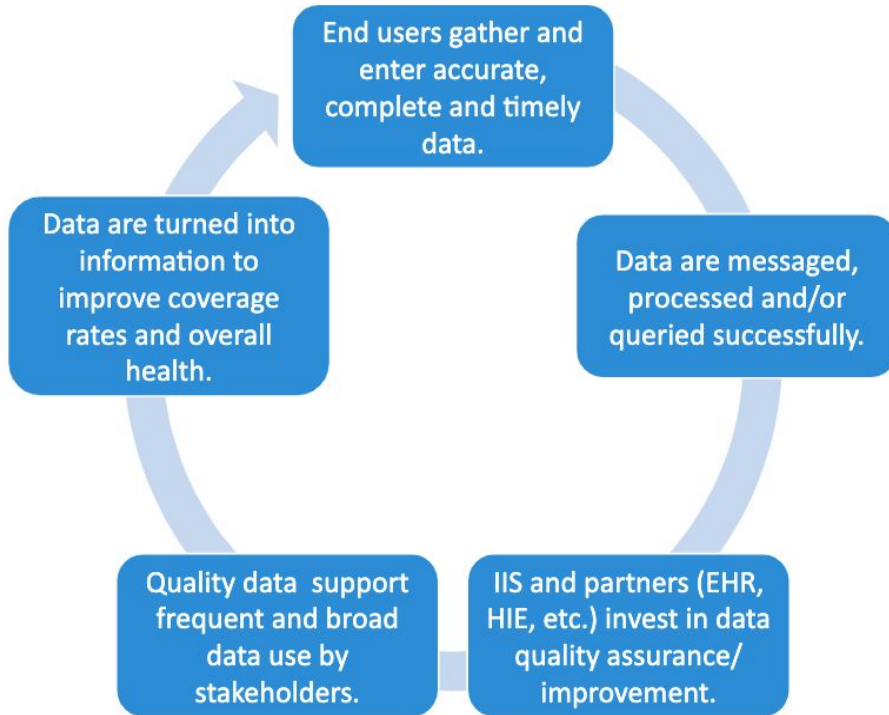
End users gather and enter accurate, complete and timely data.

Data are messaged, processed and/or queried successfully.

IIS and partners (EHR, HIE, etc.) invest in data quality assurance/ improvement.

Quality data support frequent and broad data use by stakeholders.

Data are turned into information to improve coverage rates and overall health.